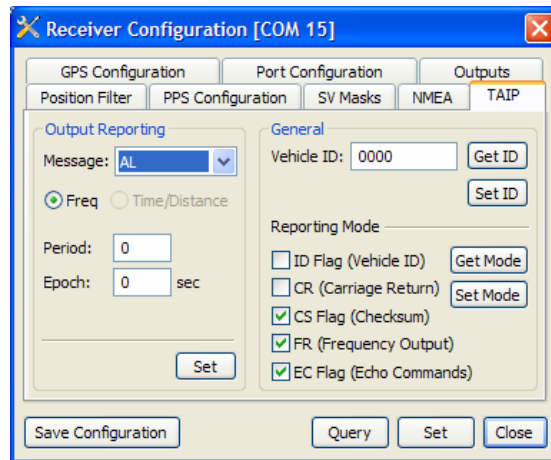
Receiver Configuration [COM 15]

GPS Configuration
Port Configuration
Outputs
Position Filter
PPS Configuration
SV Masks
NMEA
TAIP

Output Reporting
Message: AL
Freq
Time/Distance
Period: 0
Epoch: 0 sec
Set

General
Vehicle ID: 0000
Get ID
Set ID

Reporting Mode
ID Flag (Vehicle ID)
Get Mode
CR (Carriage Return)
Set Mode
CS Flag (Checksum)
FR (Frequency Output)
EC Flag (Echo Commands)

Save Configuration
Query
Set
Close